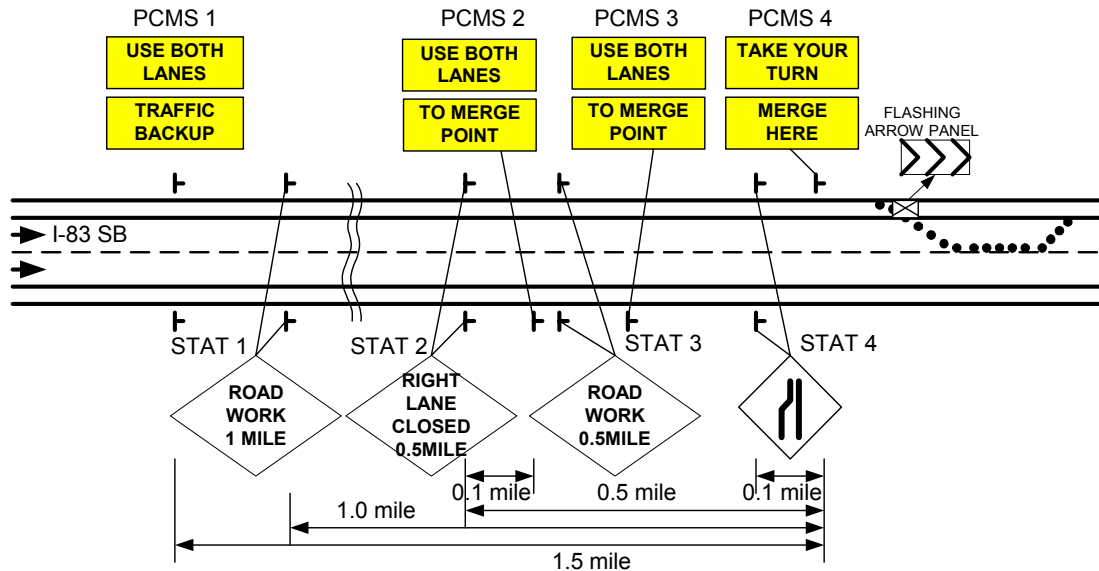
PCMS 1

USE BOTH LANES

TRAFFIC BACKUP

PCMS 2

USE BOTH LANES

TO MERGE POINT

PCMS 3

USE BOTH LANES

TO MERGE POINT

PCMS 4

TAKE YOUR TURN

MERGE HERE

FLASHING ARROW PANEL

I-83 SB

STAT 1

STAT 2

STAT 3

STAT 4

ROAD WORK 1 MILE

RIGHT LANE CLOSED 0.5MILE

ROAD WORK 0.5MILE

0.1 mile

0.5 mile

0.1 mile

1.0 mile

1.5 mile